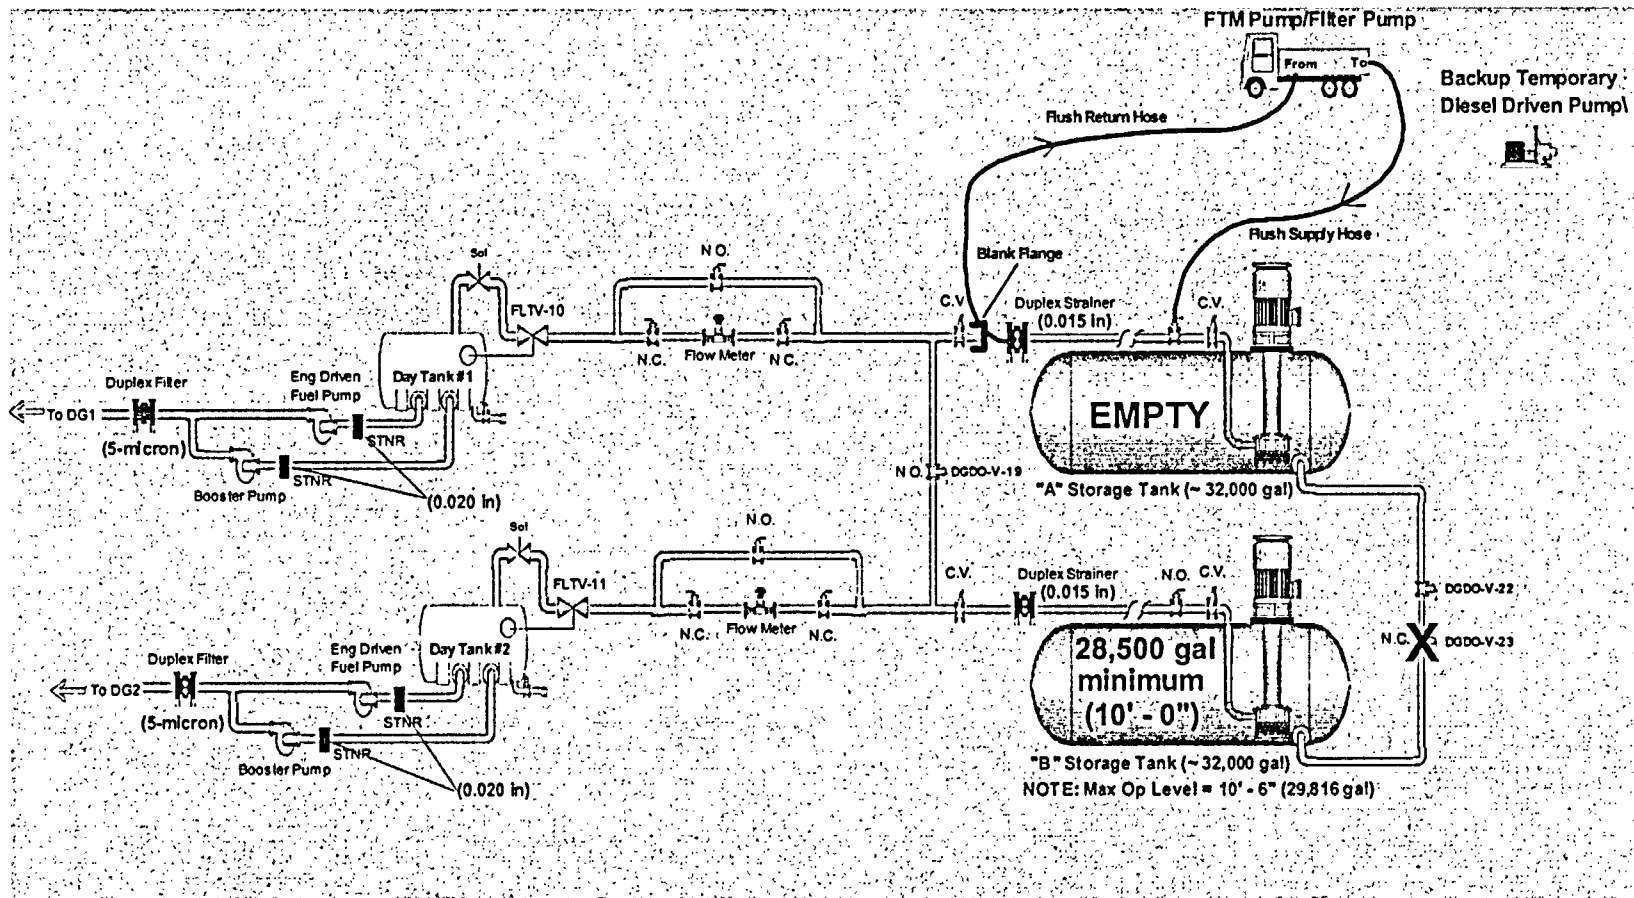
FTM Pump/Filter Pump

From

To

Backup Temporary Diesel Driven Pump\

Flush Return Hose

Flush Supply Hose

Blank Flange

Sol

N.O.

FLTV-10

C.V.

Duplex Strainer (0.015 in)

C.V.

N.C.

Flow Meter

N.C.

Duplex Filter

Eng Driven Fuel Pump

Day Tank #1

To DG1

(5-micron)

STNR

EMPTY

Booster Pump

STNR

(0.020 in)

N.O. DGDO-V-19

"A" Storage Tank (~ 32,000 gal)

Sol

N.O.

FLTV-11

C.V.

Duplex Strainer (0.015 in)

N.O.

C.V.

DGDO-V-22

N.C.

Flow Meter

N.C.

N.C.

DGDO-V-23

Duplex Filter

Eng Driven Fuel Pump

Day Tank #2

To DG2

(5-micron)

STNR

28,500 gal minimum (10' - 0")

Booster Pump

STNR

(0.020 in)

"B" Storage Tank (~ 32,000 gal)

NOTE: Max Op Level = 10' - 6" (29,816 gal)